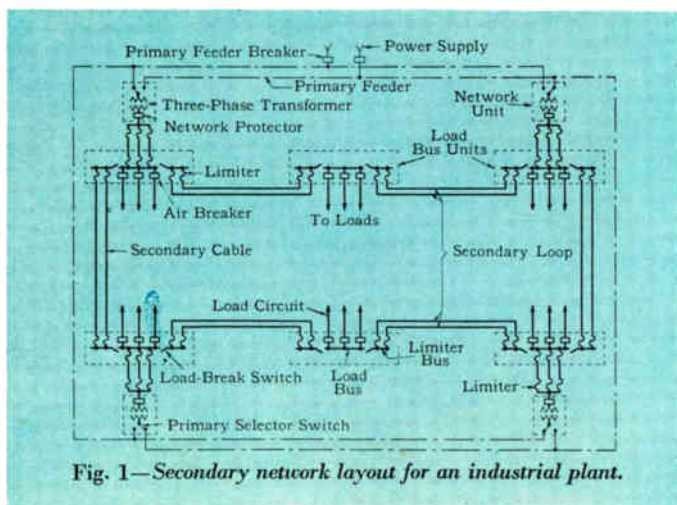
Primary Feeder Breaker
Power Supply
Primary Feeder
Three-Phase Transformer
Network Unit
Network Protector
Load Bus Units
Limiter
Air Breaker
To Loads
Secondary Cable
Secondary Loop
Load Circuit
Limiter Bus
Load-Break Switch
Load Bus
Limiter
Primary Selector Switch

Fig. 1—Secondary network layout for an industrial plant.